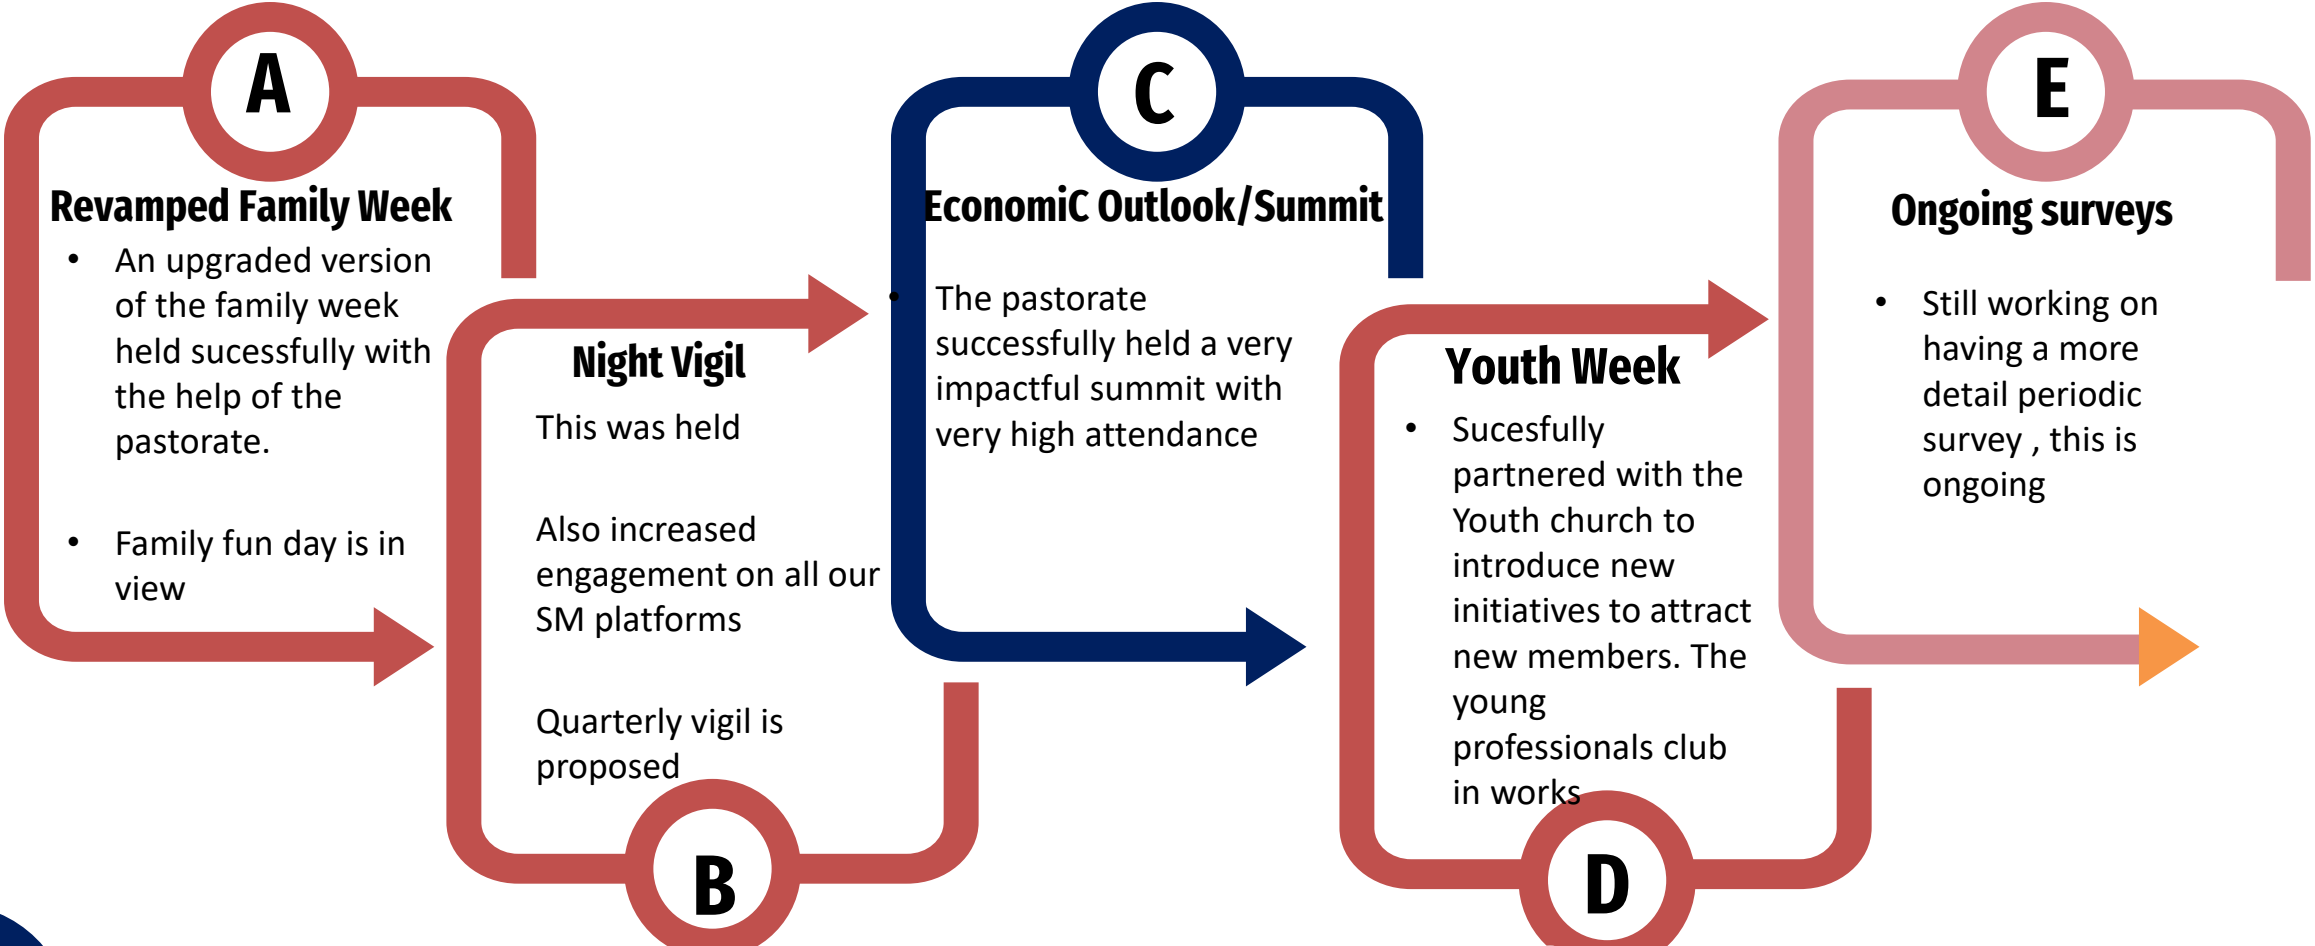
A

Revamped Family Week

- An upgraded version of the family week held sucessfully with the help of the pastorate.

- Family fun day is in view

Night Vigil

This was held

Also increased engagement on all our SM platforms

Quarterly vigil is proposed

B

C

EconomiC Outlook/Summit

- The pastorate successfully held a very impactful summit with very high attendance

Youth Week

- Sucesfully partnered with the Youth church to introduce new initiatives to attract new members. The young professionals club in works

D

E

Ongoing surveys

- Still working on having a more detail periodic survey , this is ongoing